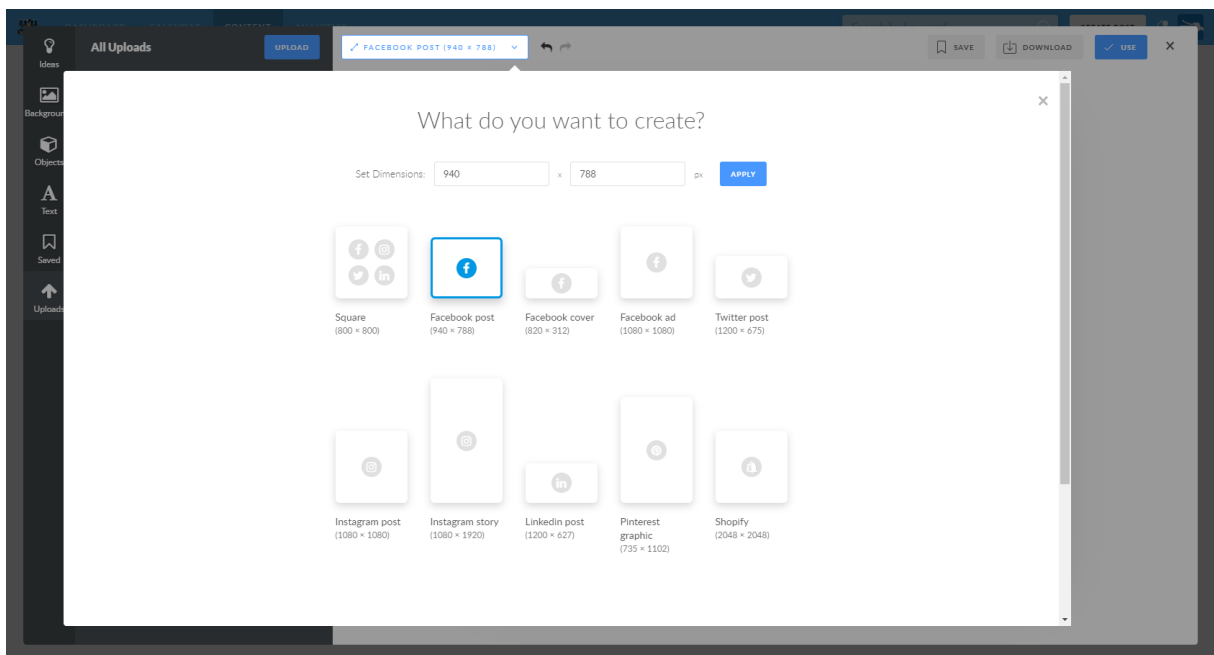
Ideas
Backgrour
Objects
Text
Saved
Uploads

All Uploads
UPLOAD
FACEBOOK POST (940 × 788)
SAVE
DOWNLOAD
USE

What do you want to create?

Set Dimensions: 940 x 788 px APPLY

Square
(800 × 800)

Facebook post
(940 × 788)

Facebook cover
(820 × 312)

Facebook ad
(1080 × 1080)

Twitter post
(1200 × 675)

Instagram post
(1080 × 1080)

Instagram story
(1080 × 1920)

Linkedin post
(1200 × 627)

Pinterest graphic
(735 × 1102)

Shopify
(2048 × 2048)